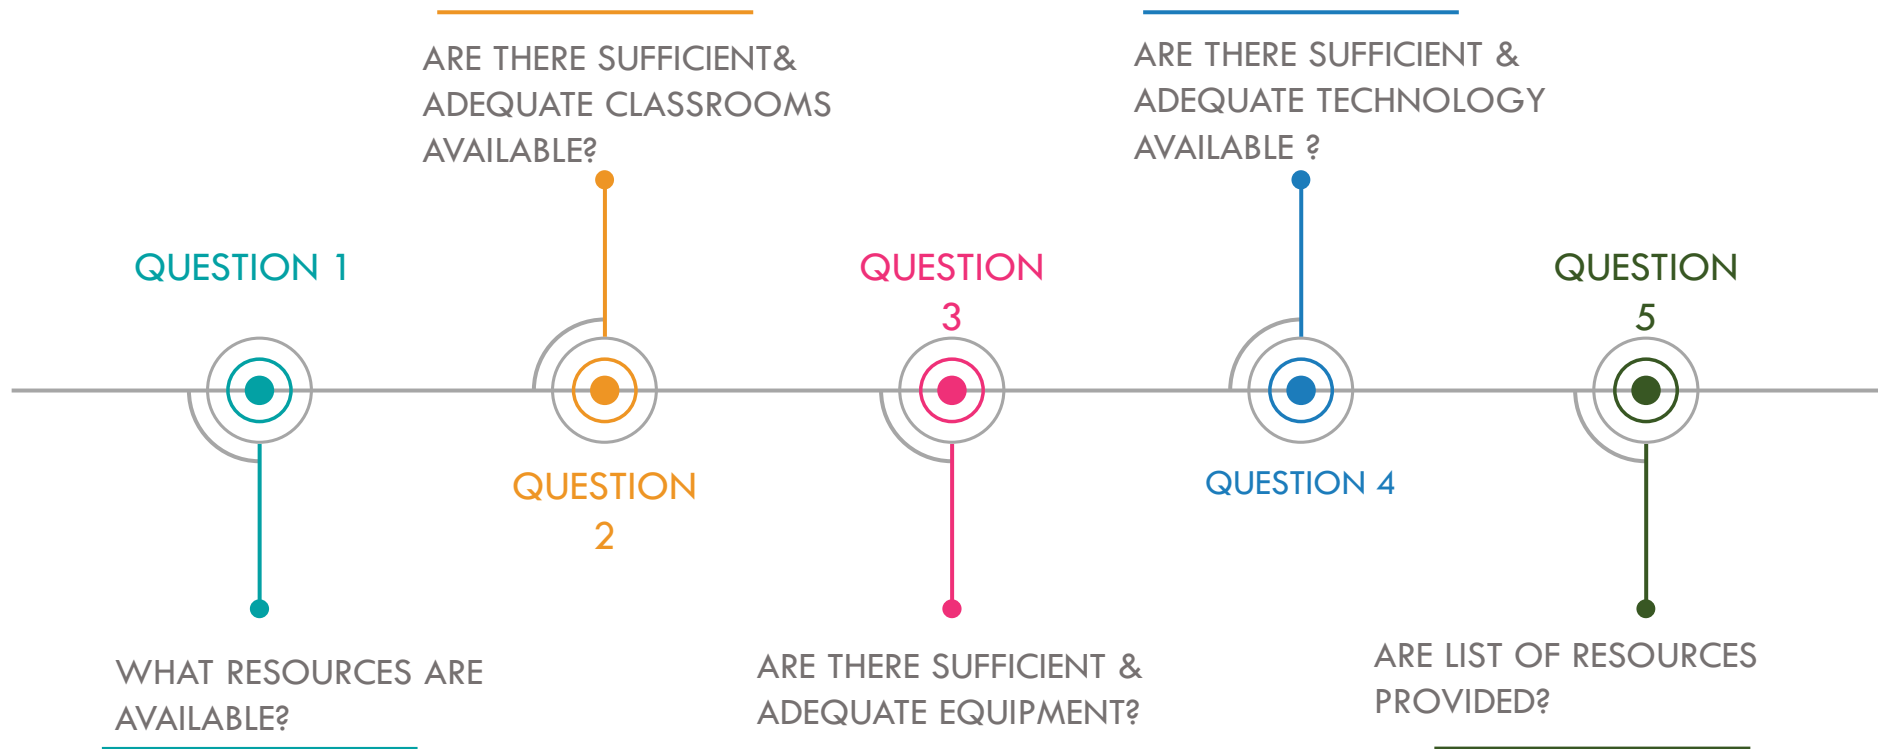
ARE THERE SUFFICIENT& ADEQUATE CLASSROOMS AVAILABLE?

ARE THERE SUFFICIENT & ADEQUATE TECHNOLOGY AVAILABLE ?

QUESTION 1

QUESTION 3

QUESTION 5

QUESTION 2

QUESTION 4

WHAT RESOURCES ARE AVAILABLE?

ARE THERE SUFFICIENT & ADEQUATE EQUIPMENT?

ARE LIST OF RESOURCES PROVIDED?